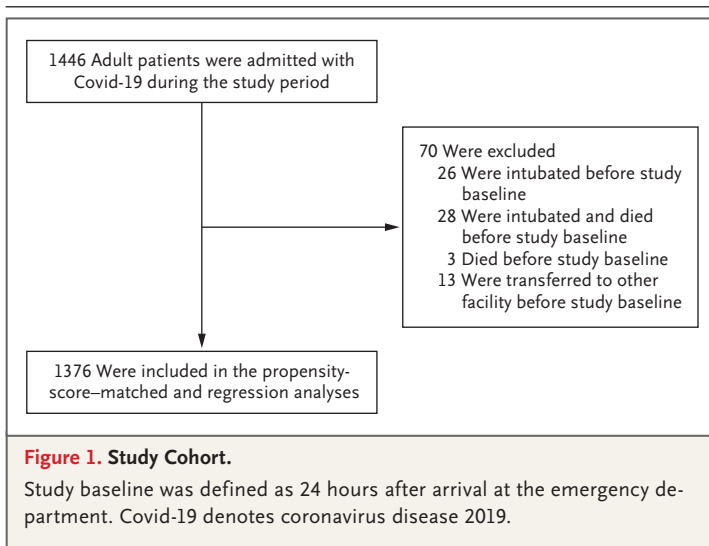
1446 Adult patients were admitted with Covid-19 during the study period

70 Were excluded
26 Were intubated before study baseline
28 Were intubated and died before study baseline
3 Died before study baseline
13 Were transferred to other facility before study baseline

1376 Were included in the propensity-score–matched and regression analyses

Figure 1. Study Cohort.

Study baseline was defined as 24 hours after arrival at the emergency department. Covid-19 denotes coronavirus disease 2019.